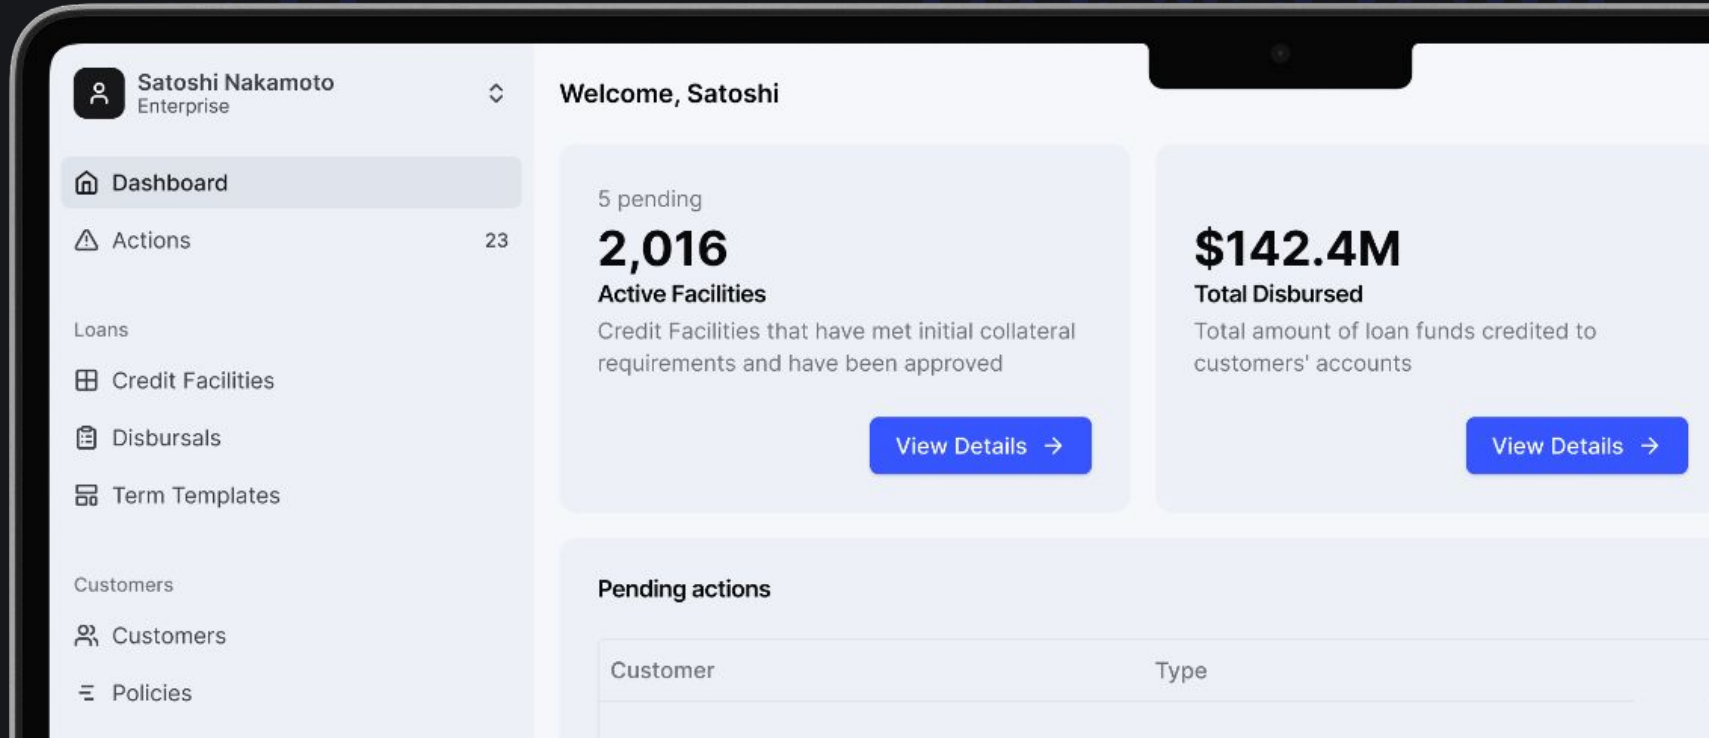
Satoshi Nakamoto
Enterprise

Dashboard

Actions 23

Loans

Credit Facilities

Disbursals

Term Templates

Customers

Customers

Policies

Welcome, Satoshi

5 pending
2,016
Active Facilities
Credit Facilities that have met initial collateral requirements and have been approved

View Details →

$142.4M
Total Disbursed
Total amount of loan funds credited to customers' accounts

View Details →

Pending actions

| Customer | Type |
|---|---|